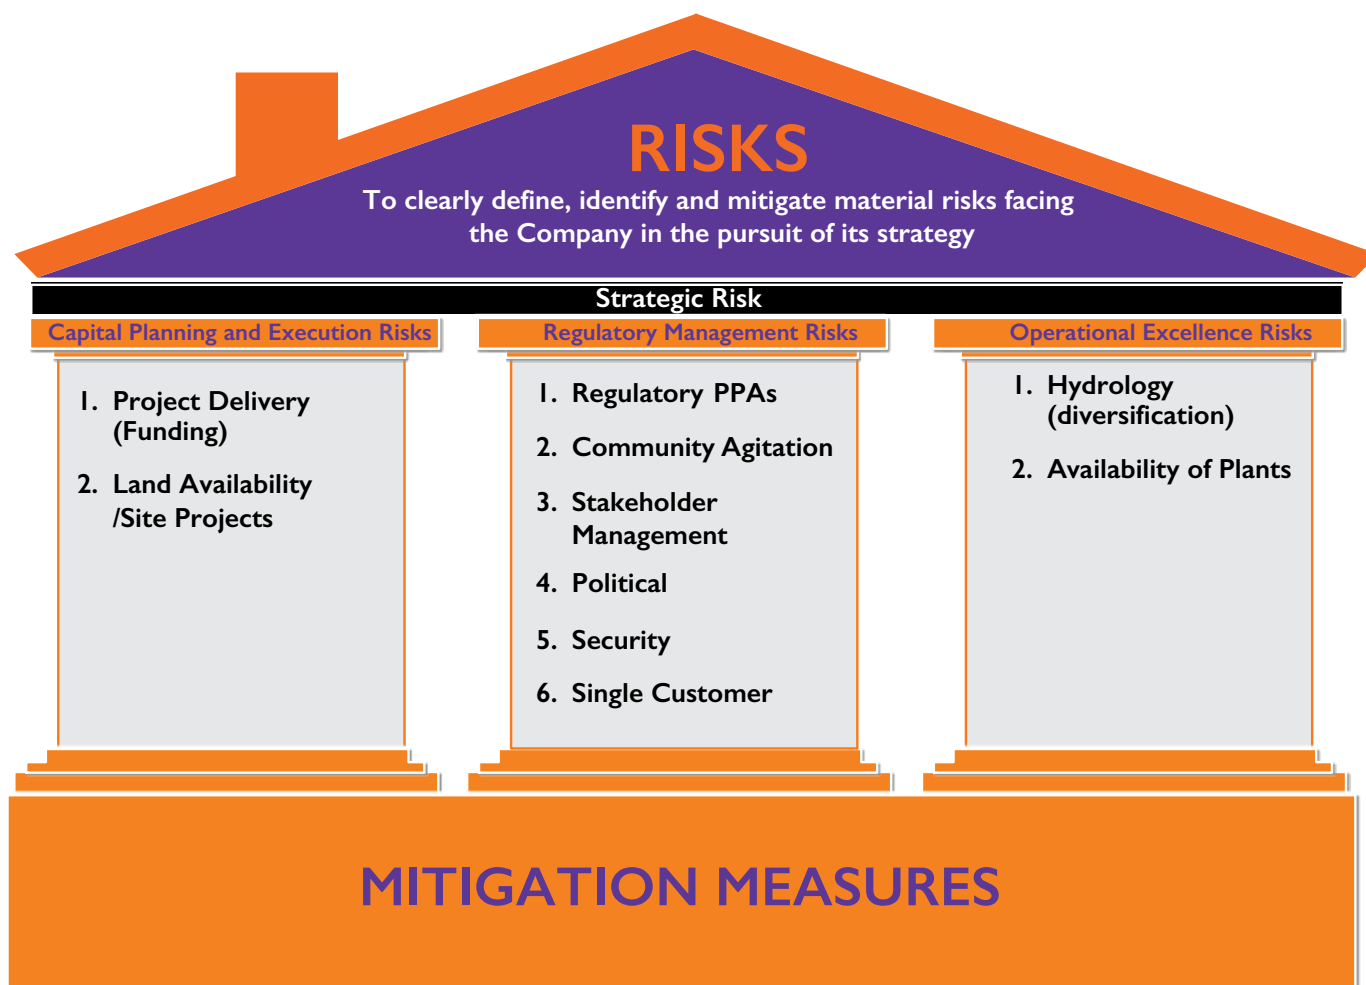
RISKS

To clearly define, identify and mitigate material risks facing the Company in the pursuit of its strategy

Strategic Risk

Capital Planning and Execution Risks

1. Project Delivery (Funding)
2. Land Availability /Site Projects

Regulatory Management Risks

1. Regulatory PPAs
2. Community Agitation
3. Stakeholder Management
4. Political
5. Security
6. Single Customer

Operational Excellence Risks

1. Hydrology (diversification)
2. Availability of Plants

MITIGATION MEASURES